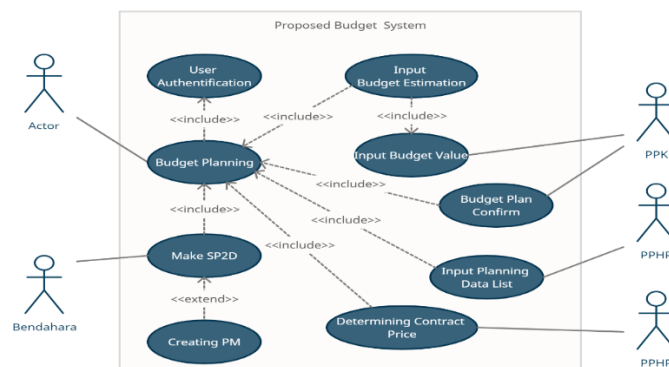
Proposed Budget System

Actor

Bendahara

PPK

PPHP

PPHP

User Authentification

Input Budget Estimation

<<include>>

<<include>>

<<include>>

Input Budget Value

Budget Planning

<<include>>

Budget Plan Confirm

<<include>>

<<include>>

Input Planning Data List

<<include>>

Make SP2D

<<extend>>

Determining Contract Price

Creating PM